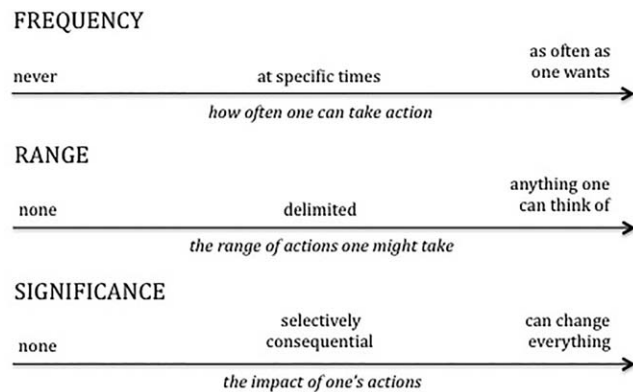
FREQUENCY

never

at specific times

as often as one wants

*how often one can take action*

RANGE

none

delimited

anything one can think of

*the range of actions one might take*

SIGNIFICANCE

none

selectively consequential

can change everything

*the impact of one's actions*